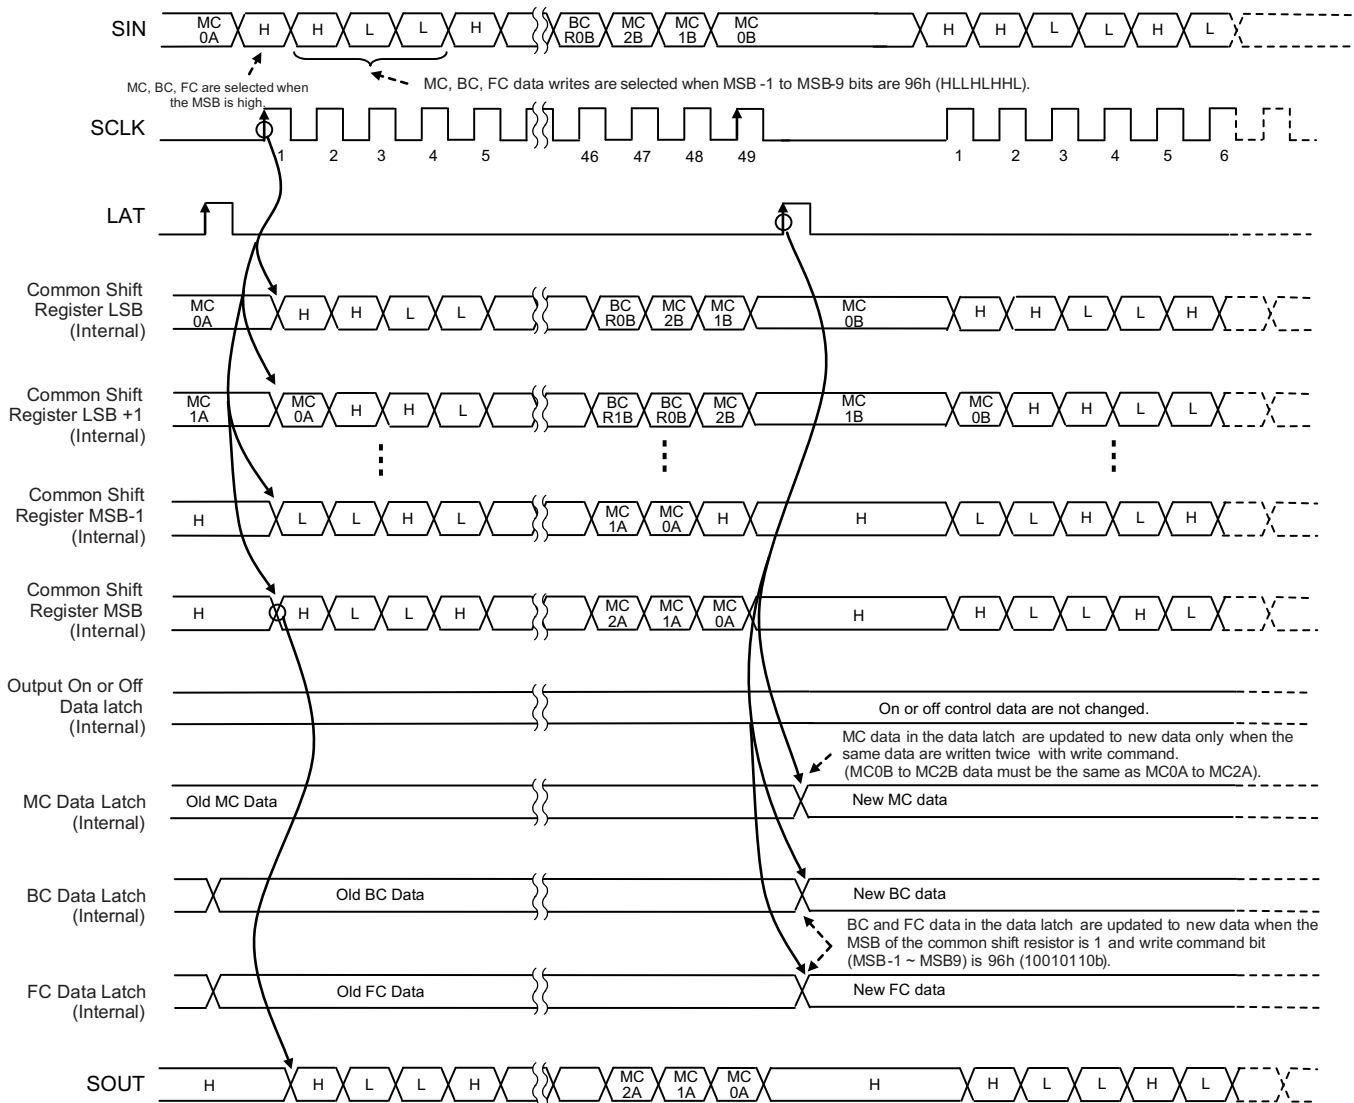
SIN MC 0A H H L L H BC R0B MC 2B MC 1B MC 0B H H L L H L

MC, BC, FC are selected when the MSB is high.

MC, BC, FC data writes are selected when MSB -1 to MSB-9 bits are 96h (HLLHLHHL).

SCLK 1 2 3 4 5 46 47 48 49 1 2 3 4 5 6

LAT

Common Shift Register LSB (Internal) MC 0A H H L L BC R0B MC 2B MC 1B MC 0B H H L L H

Common Shift Register LSB +1 (Internal) MC 1A MC 0A H H L BC R1B BC R0B MC 2B MC 1B MC 0B H H L L

Common Shift Register MSB-1 (Internal) H L L H L MC 1A MC 0A H H L L H L H

Common Shift Register MSB (Internal) H H L L H MC 2A MC 1A MC 0A H H L L H L

Output On or Off Data latch (Internal)

On or off control data are not changed.

MC data in the data latch are updated to new data only when the same data are written twice with write command. (MC0B to MC2B data must be the same as MC0A to MC2A).

MC Data Latch (Internal) Old MC Data New MC data

BC Data Latch (Internal) Old BC Data New BC data

BC and FC data in the data latch are updated to new data when the MSB of the common shift resistor is 1 and write command bit (MSB-1 ~ MSB9) is 96h (10010110b).

FC Data Latch (Internal) Old FC Data New FC data

SOUT H H L L H MC 2A MC 1A MC 0A H H L L H L